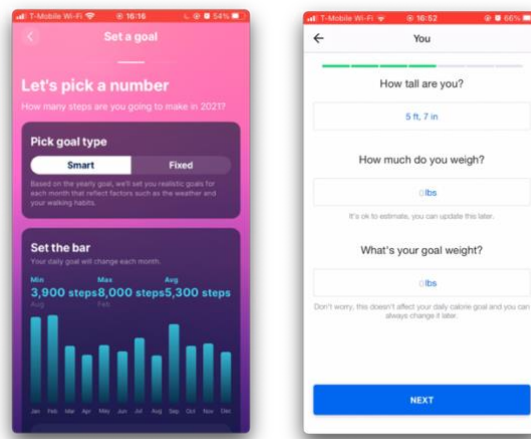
T-Mobile Wi-Fi 16:16 54%

Set a goal

Let's pick a number

How many steps are you going to make in 2021?

Pick goal type

Smart

Fixed

Based on the yearly goal, we'll set you realistic goals for each month that reflect factors such as the weather and your walking habits.

Set the bar

Your daily goal will change each month.

Min
3,900 steps
Aug

Max
8,000 steps
Feb

Avg
5,300 steps

Jan Feb Mar Apr May Jun Jul Aug Sep Oct Nov Dec

T-Mobile Wi-Fi 16:52 66%

You

How tall are you?

5 ft, 7 in

How much do you weigh?

lbs

It's ok to estimate, you can update this later.

What's your goal weight?

lbs

Don't worry, this doesn't affect your daily calorie goal and you can always change it later.

NEXT